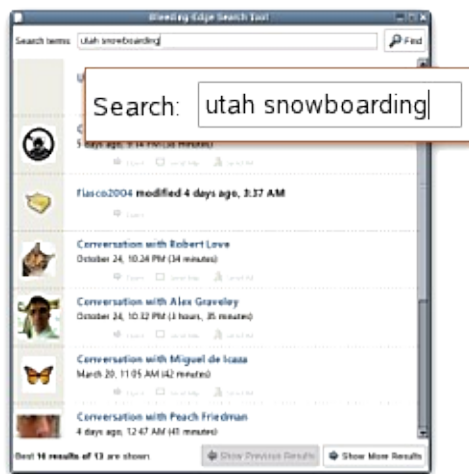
Bleeding Edge Search Tool

Search terms: utah snowboarding

Find

Search: utah snowboarding

U

C

5 days ago, 9:14 PM (38 minutes)

Open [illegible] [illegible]

Fiasco2004 modified 4 days ago, 3:37 AM

Conversation with Robert Love

October 24, 10:24 PM (34 minutes)

Open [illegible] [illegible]

Conversation with Alex Graveley

October 24, 10:32 PM (3 hours, 35 minutes)

Open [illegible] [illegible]

Conversation with Miguel de Icaza

March 20, 11:05 AM (42 minutes)

Open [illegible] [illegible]

Conversation with Peach Friedman

4 days ago, 12:47 AM (41 minutes)

Best 10 results of 13 are shown:

Show Previous Results

Show More Results